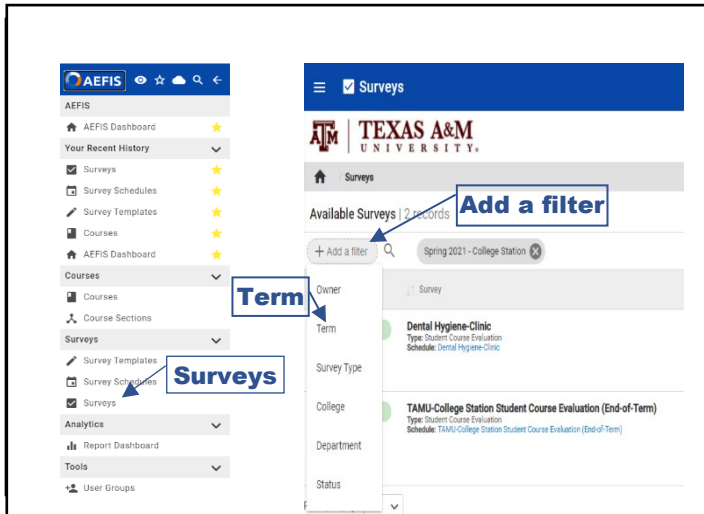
AEFIS

AEFIS

AEFIS Dashboard

Your Recent History

Surveys

Survey Schedules

Survey Templates

Courses

AEFIS Dashboard

Courses

Courses

Course Sections

Surveys

Survey Templates

Survey Schedules

Surveys

Analytics

Report Dashboard

Tools

User Groups

Surveys

Term

Surveys

TEXAS A&M UNIVERSITY

Surveys

Available Surveys | 2 records

Add a filter

+ Add a filter

Spring 2021 - College Station

Owner

Term

Survey Type

College

Department

Status

Survey

Dental Hygiene-Clinic

Type: Student Course Evaluation

Schedule: Dental Hygiene-Clinic

TAMU-College Station Student Course Evaluation (End-of-Term)

Type: Student Course Evaluation

Schedule: TAMU-College Station Student Course Evaluation (End-of-Term)